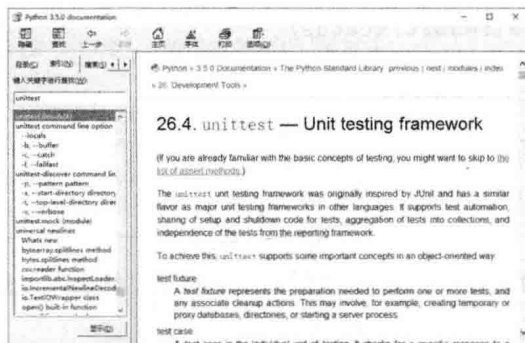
Python 3.5.0 documentation

隐藏 查找 上一步 前进 主页 字体 打印 选项(O)

目录(C) 索引(N) 搜索(S)

键入关键字进行查找(W):

unittest

unittest (module)
unittest command line option
--locals
-b, --buffer
-c, --catch
-f, --failfast
unittest-discover command line
-p, --pattern pattern
-s, --start-directory directory
-t, --top-level-directory directory
-v, --verbose
unittest.mock (module)
universal newlines
What's new
bytearray.splitlines method
bytes.splitlines method
csv.reader function
importlib.abc.InspectLoader
io.IncrementalNewlineDecoder
io.TextIOWrapper class
open() built-in function

显示(D)

Python » 3.5.0 Documentation » The Python Standard Library previous | next | modules | index » 26. Development Tools »

26.4. unittest — Unit testing framework

(If you are already familiar with the basic concepts of testing, you might want to skip to the list of assert methods.)

The unittest unit testing framework was originally inspired by JUnit and has a similar flavor as major unit testing frameworks in other languages. It supports test automation, sharing of setup and shutdown code for tests, aggregation of tests into collections, and independence of the tests from the reporting framework.

To achieve this, unittest supports some important concepts in an object-oriented way:

test fixture
A test fixture represents the preparation needed to perform one or more tests, and any associate cleanup actions. This may involve, for example, creating temporary or proxy databases, directories, or starting a server process.

test case
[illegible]